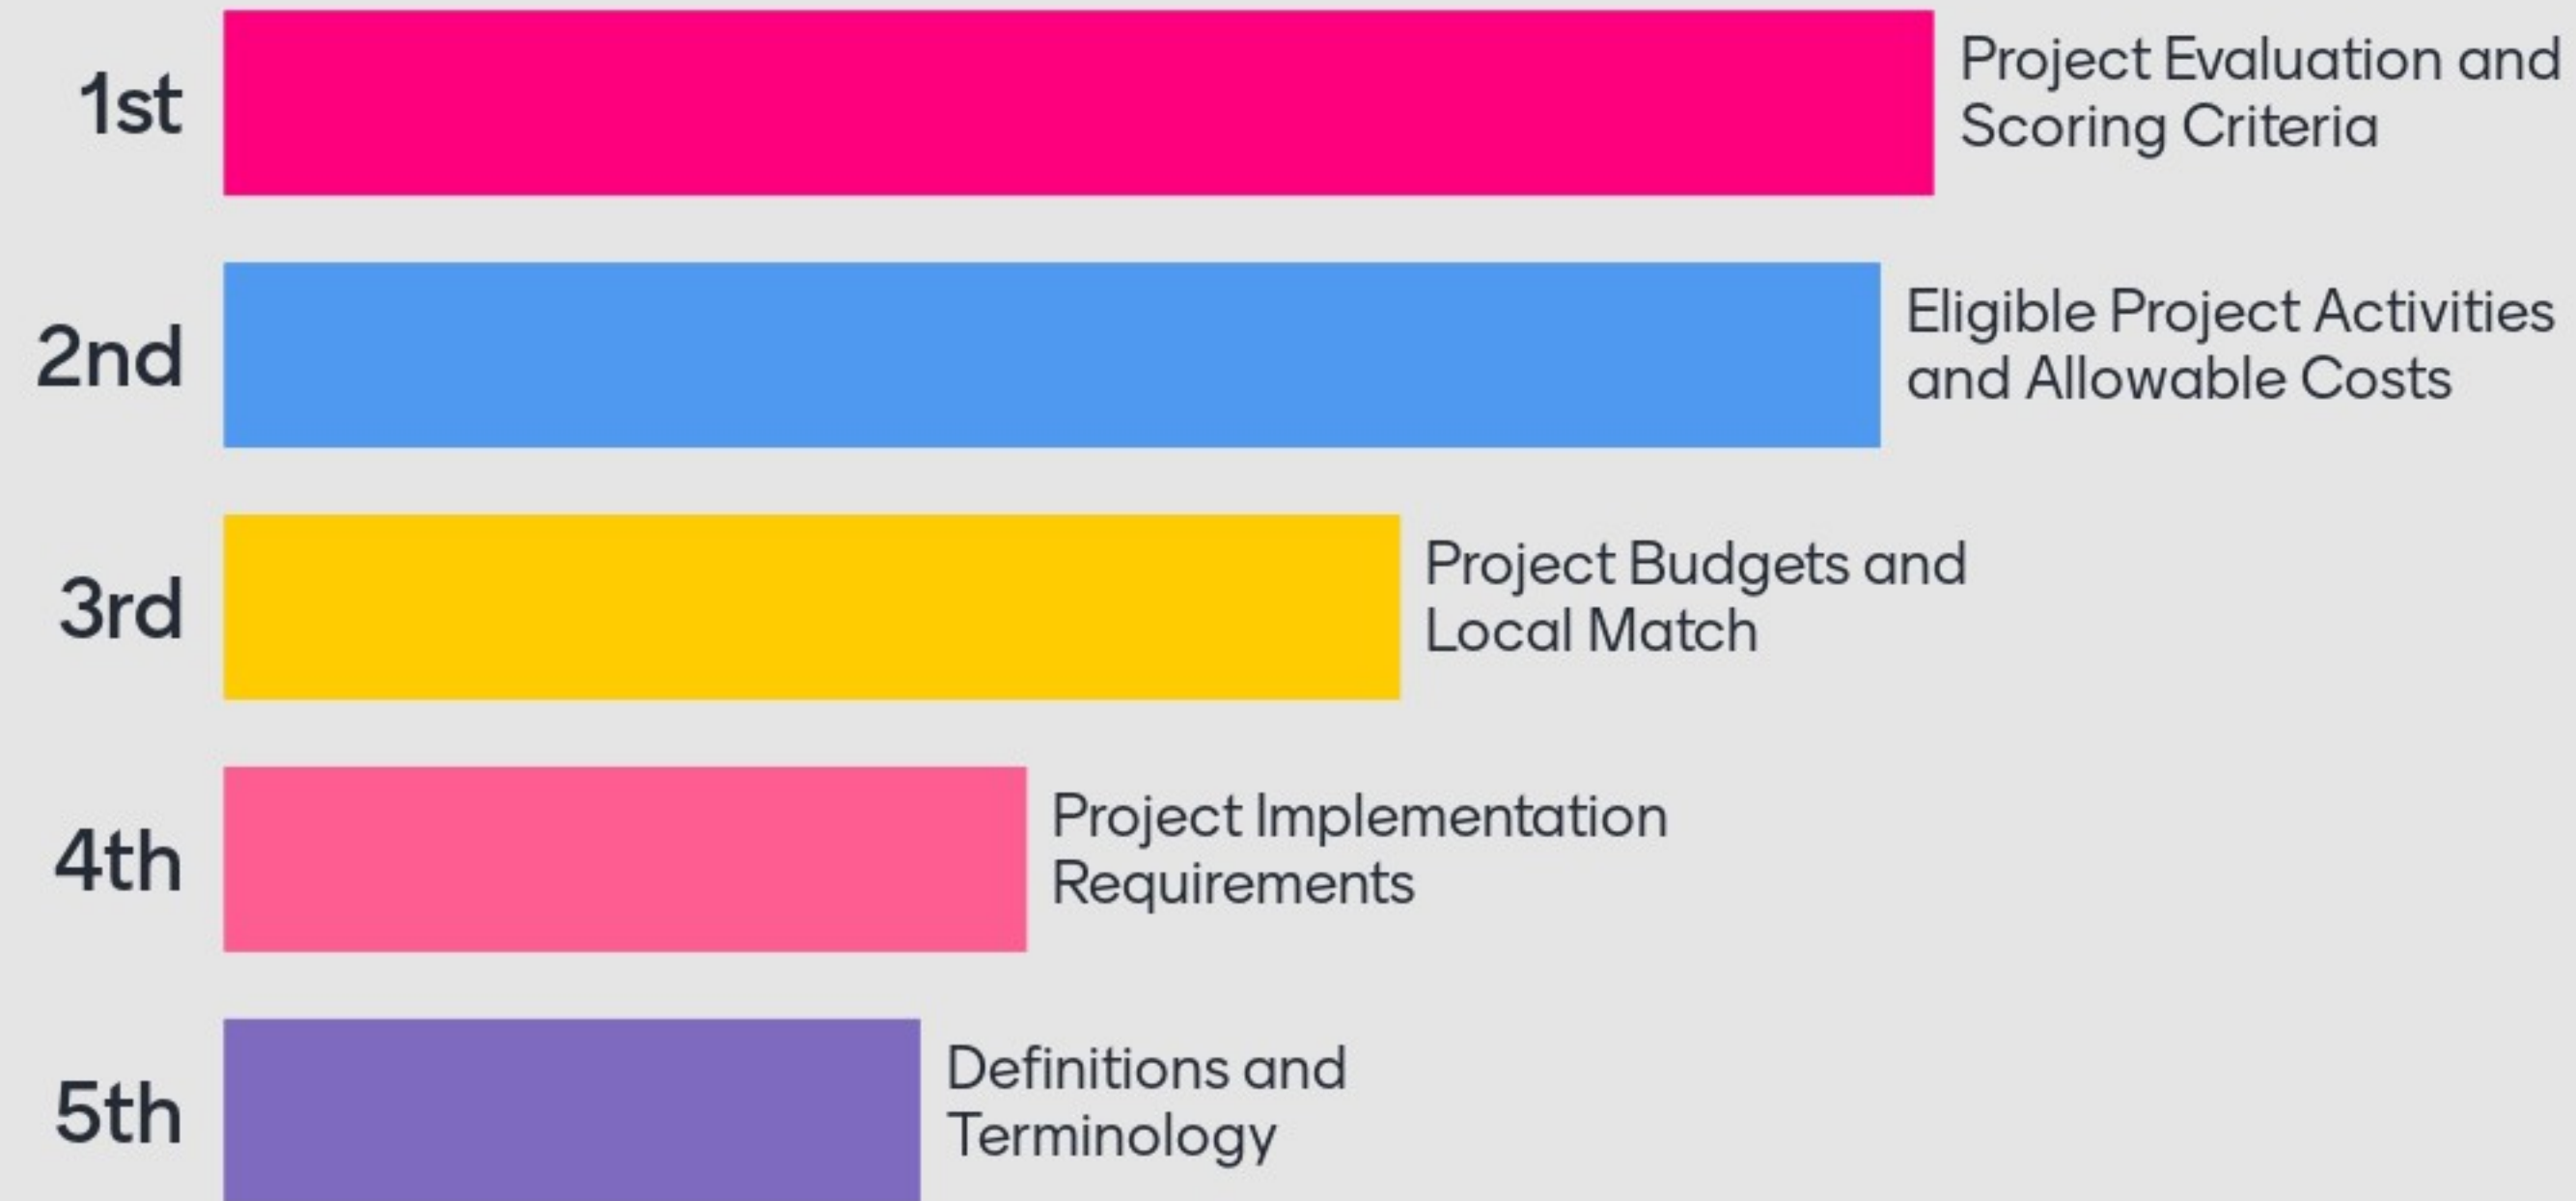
1st Project Evaluation and Scoring Criteria

2nd Eligible Project Activities and Allowable Costs

3rd Project Budgets and Local Match

4th Project Implementation Requirements

5th Definitions and Terminology